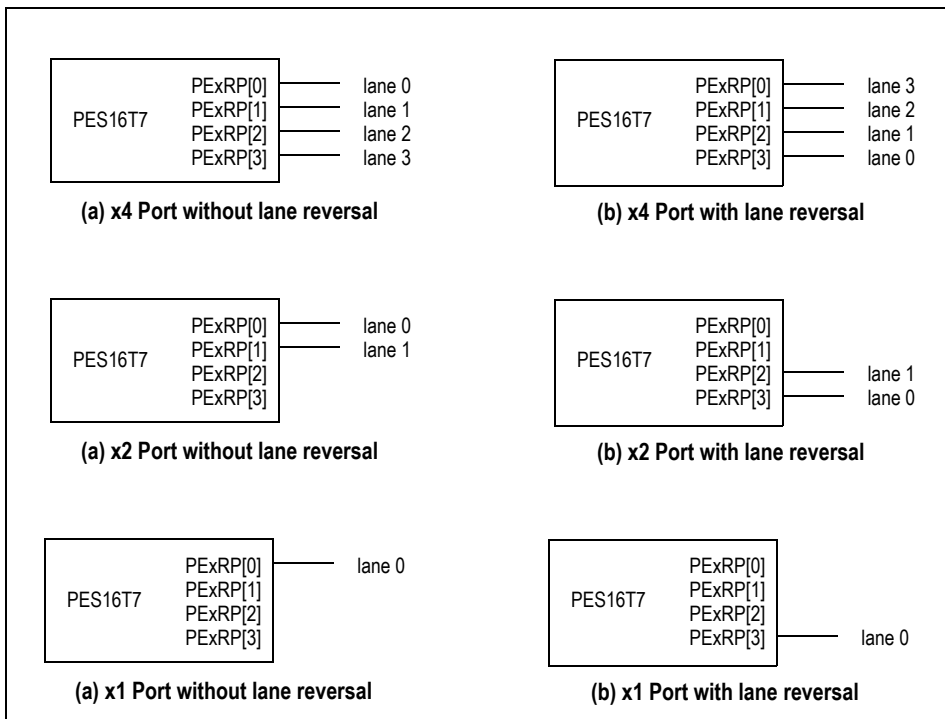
PES16T7
PExRP[0] lane 0
PExRP[1] lane 1
PExRP[2] lane 2
PExRP[3] lane 3

(a) x4 Port without lane reversal

PES16T7
PExRP[0] lane 3
PExRP[1] lane 2
PExRP[2] lane 1
PExRP[3] lane 0

(b) x4 Port with lane reversal

PES16T7
PExRP[0] lane 0
PExRP[1] lane 1
PExRP[2]
PExRP[3]

(a) x2 Port without lane reversal

PES16T7
PExRP[0]
PExRP[1]
PExRP[2] lane 1
PExRP[3] lane 0

(b) x2 Port with lane reversal

PES16T7
PExRP[0] lane 0
PExRP[1]
PExRP[2]
PExRP[3]

(a) x1 Port without lane reversal

PES16T7
PExRP[0]
PExRP[1]
PExRP[2]
PExRP[3] lane 0

(b) x1 Port with lane reversal